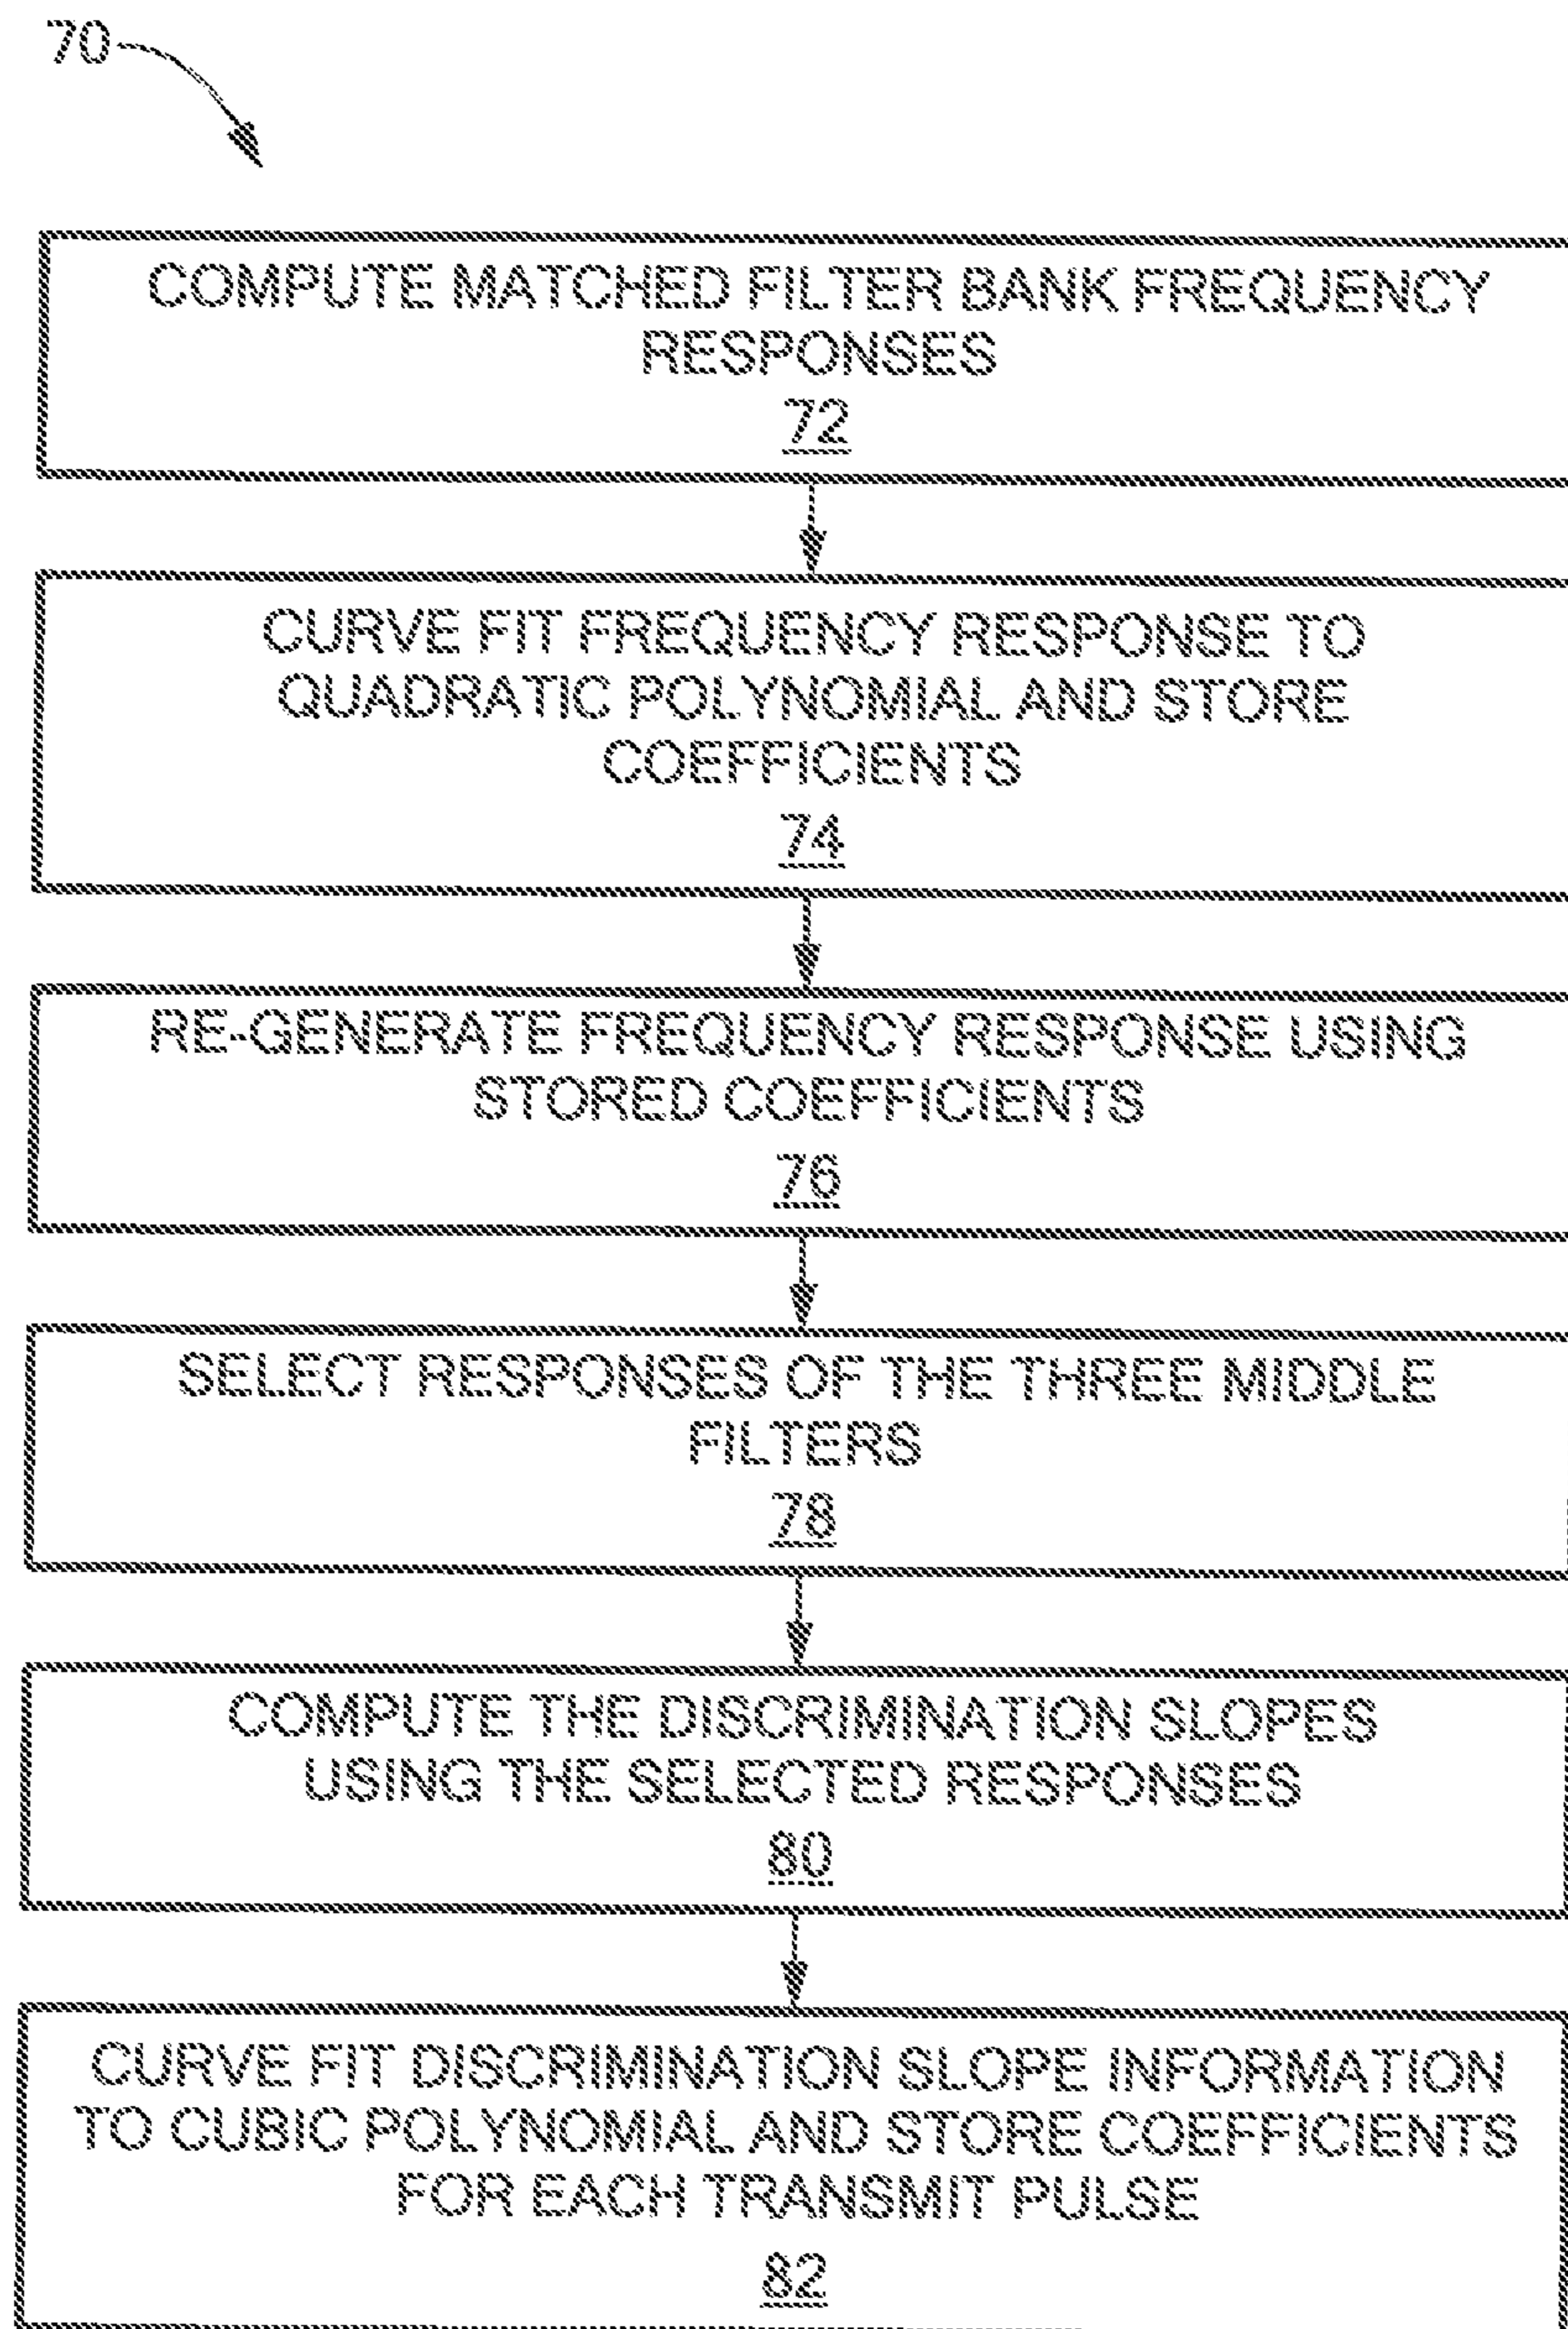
70

COMPUTE MATCHED FILTER BANK FREQUENCY RESPONSES
72

CURVE FIT FREQUENCY RESPONSE TO QUADRATIC POLYNOMIAL AND STORE COEFFICIENTS
74

RE-GENERATE FREQUENCY RESPONSE USING STORED COEFFICIENTS
76

SELECT RESPONSES OF THE THREE MIDDLE FILTERS
78

COMPUTE THE DISCRIMINATION SLOPES USING THE SELECTED RESPONSES
80

CURVE FIT DISCRIMINATION SLOPE INFORMATION TO CUBIC POLYNOMIAL AND STORE COEFFICIENTS FOR EACH TRANSMIT PULSE
82